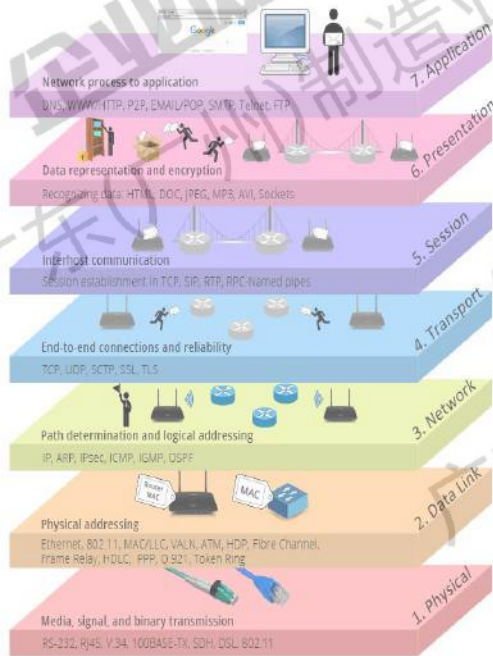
7. Application

Google

Network process to application

DNS, WWW/HTTP, P2P, EMAIL/POP, SMTP, Telnet, FTP

6. Presentation

Data representation and encryption

Recognizing data: HTML, DOC, JPEG, MP3, AVI, Sockets

5. Session

Interhost communication

Session establishment in TCP, SIP, RTP, RPC-Named pipes

4. Transport

End-to-end connections and reliability

TCP, UDP, SCTP, SSL, TLS

3. Network

Path determination and logical addressing

IP, ARP, IPsec, ICMP, IGMP, OSPF

2. Data Link

Router MAC

MAC

Physical addressing

Ethernet, 802.11, MAC/LLC, VALN, ATM, HDP, Fibre Channel, Frame Relay, HDLC, PPP, Q.921, Token Ring

1. Physical

Media, signal, and binary transmission

RS-232, RJ45, V.34, 100BASE-TX, SDH, DSL, 802.11

东(广州)制造